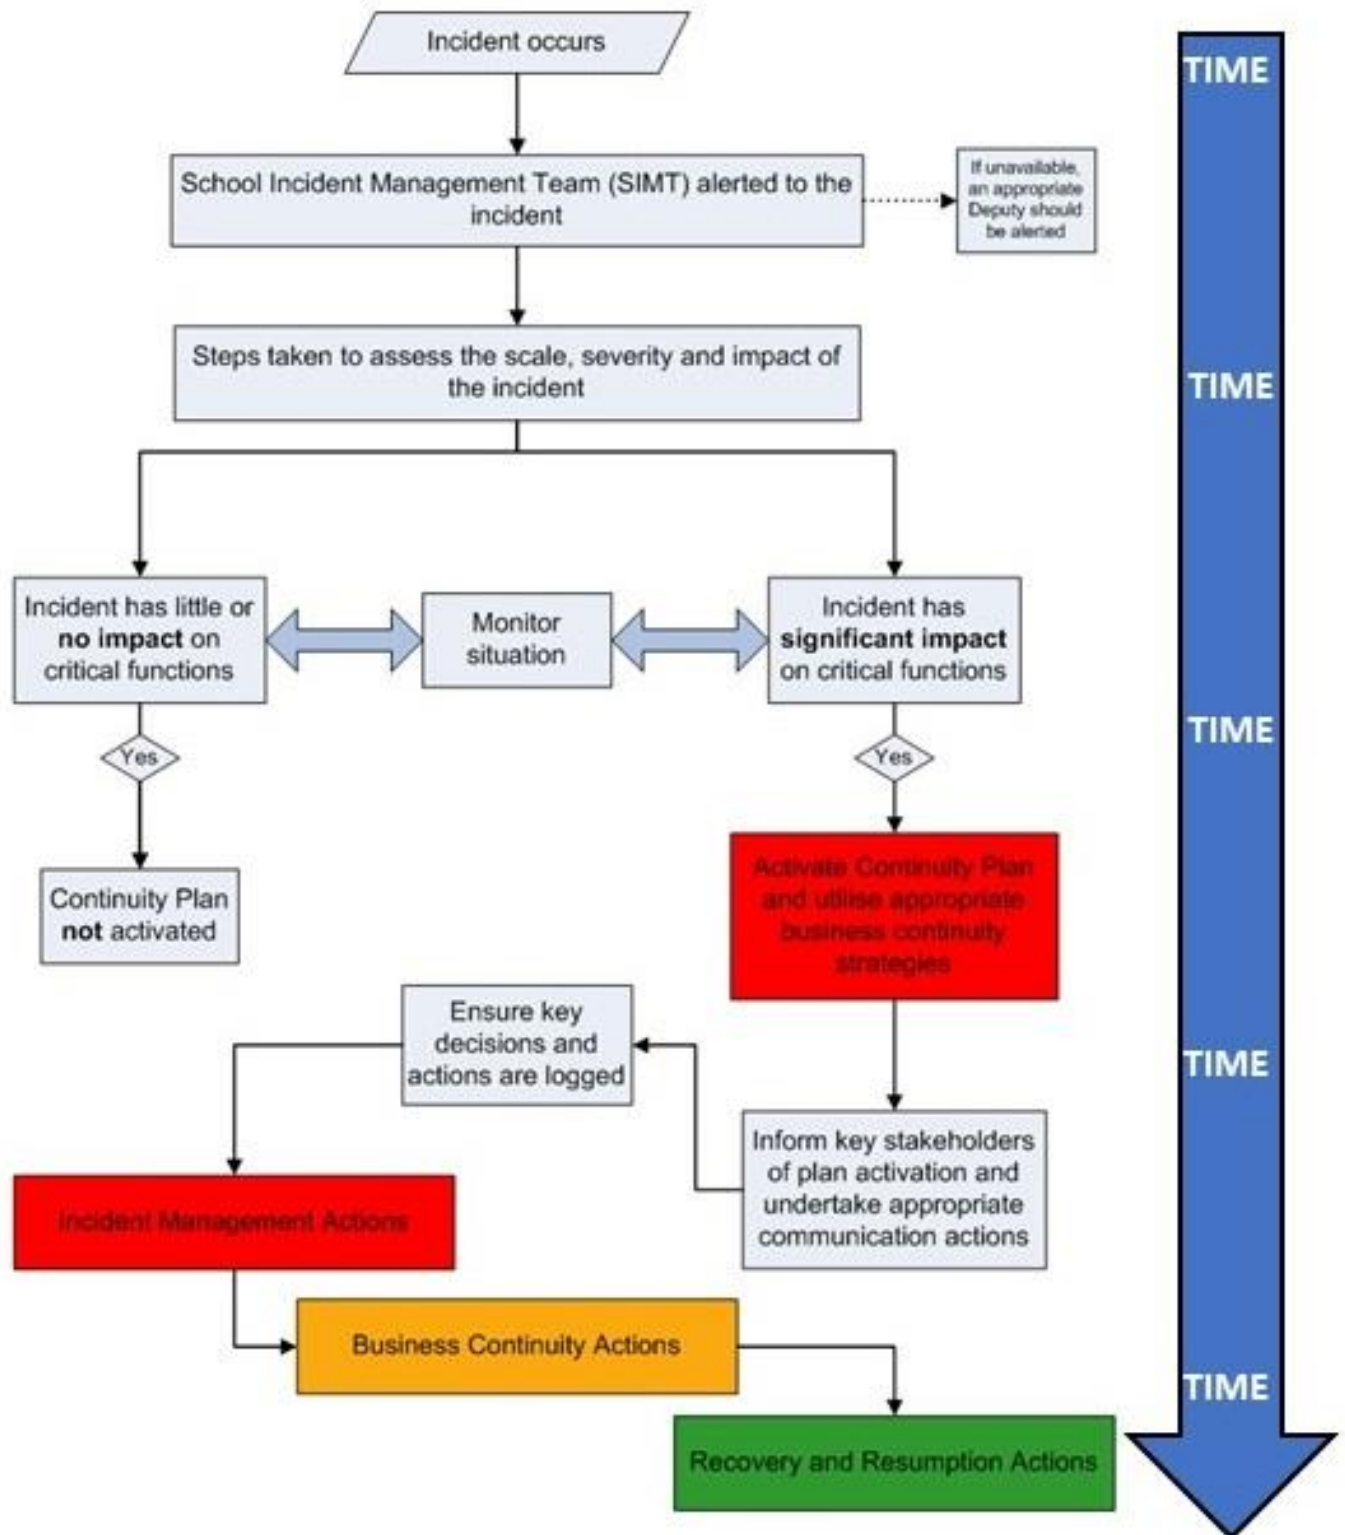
Incident occurs

School Incident Management Team (SIMT) alerted to the incident

If unavailable, an appropriate Deputy should be alerted

Steps taken to assess the scale, severity and impact of the incident

Incident has little or **no impact** on critical functions

Monitor situation

Incident has **significant impact** on critical functions

Yes

Yes

Continuity Plan **not** activated

Activate Continuity Plan and utilise appropriate business continuity strategies

Ensure key decisions and actions are logged

Inform key stakeholders of plan activation and undertake appropriate communication actions

Incident Management Actions

Business Continuity Actions

Recovery and Resumption Actions

TIME

TIME

TIME

TIME

TIME